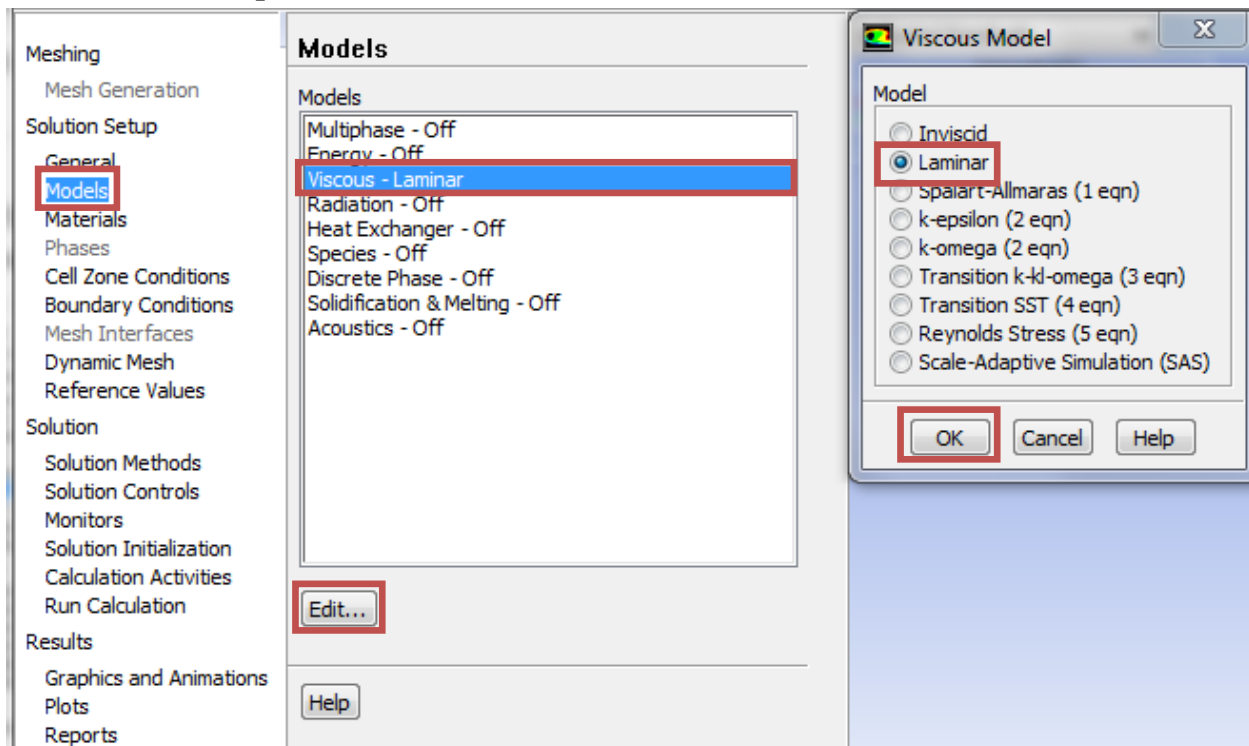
Meshing
Mesh Generation
Solution Setup
General
Models
Materials
Phases
Cell Zone Conditions
Boundary Conditions
Mesh Interfaces
Dynamic Mesh
Reference Values
Solution
Solution Methods
Solution Controls
Monitors
Solution Initialization
Calculation Activities
Run Calculation
Results
Graphics and Animations
Plots
Reports

Models

Models
Multiphase - Off
Energy - Off
Viscous - Laminar
Radiation - Off
Heat Exchanger - Off
Species - Off
Discrete Phase - Off
Solidification & Melting - Off
Acoustics - Off

Edit...

Help

Viscous Model

Model
Inviscid
Laminar
Spalart-Allmaras (1 eqn)
k-epsilon (2 eqn)
k-omega (2 eqn)
Transition k-kl-omega (3 eqn)
Transition SST (4 eqn)
Reynolds Stress (5 eqn)
Scale-Adaptive Simulation (SAS)

OK Cancel Help